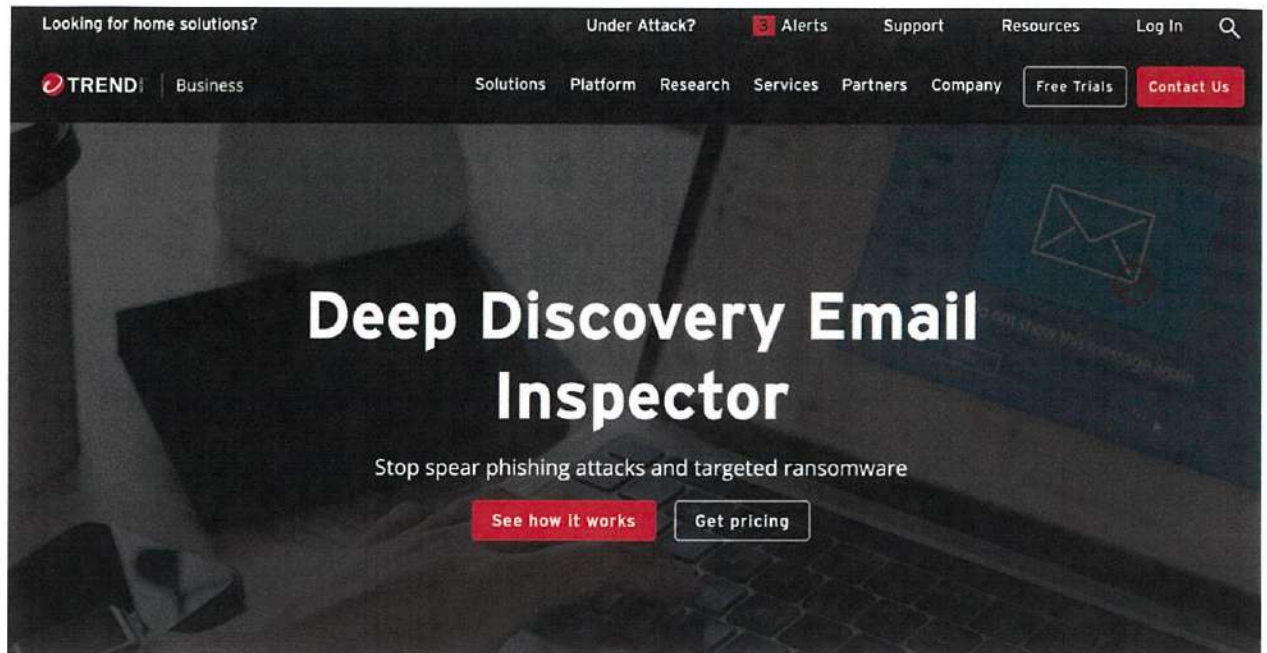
Looking for home solutions? Under Attack? 3 Alerts Support Resources Log In

TREND | Business Solutions Platform Research Services Partners Company Free Trials Contact Us

Deep Discovery Email Inspector

Stop spear phishing attacks and targeted ransomware

See how it works Get pricing